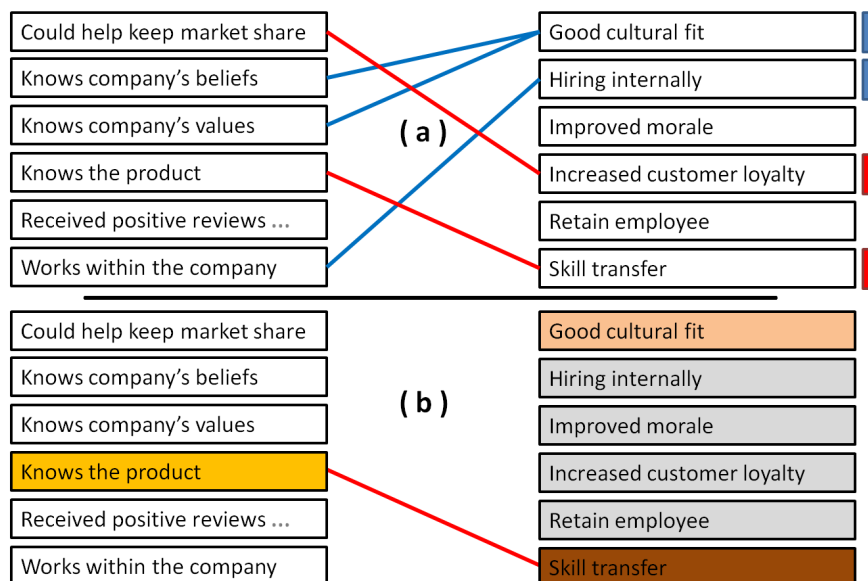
Could help keep market share

Knows company's beliefs

Knows company's values

Knows the product

Received positive reviews ...

Works within the company

Good cultural fit

Hiring internally

Improved morale

Increased customer loyalty

Retain employee

Skill transfer

( a )

Could help keep market share

Knows company's beliefs

Knows company's values

Knows the product

Received positive reviews ...

Works within the company

Good cultural fit

Hiring internally

Improved morale

Increased customer loyalty

Retain employee

Skill transfer

( b )